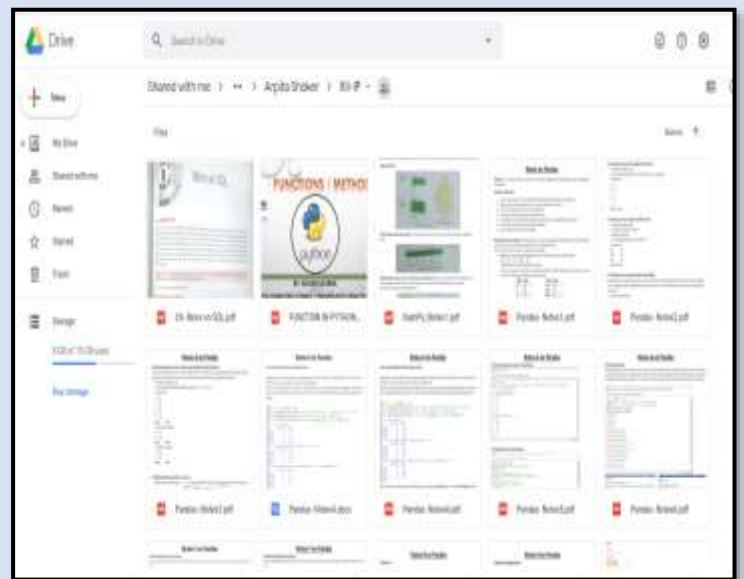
Drive

Search in Drive

New

My Drive

Shared with me

Recent

Starred

Trash

Storage

Buy storage

Shared with me > ... > Arpita Shaker > XII-IP

Files

Name

FUNCTIONS / METHOD

python

Ch- Basic on SQL.pdf

FUNCTION IN PYTHON...

MatPlotLib Notes1.pdf

Pandas- Notes1.pdf

Pandas- Notes2.pdf

Pandas- Notes3.pdf

Pandas- Notes4.docx

Pandas- Notes4.pdf

Pandas- Notes5.pdf

Pandas- Notes6.pdf